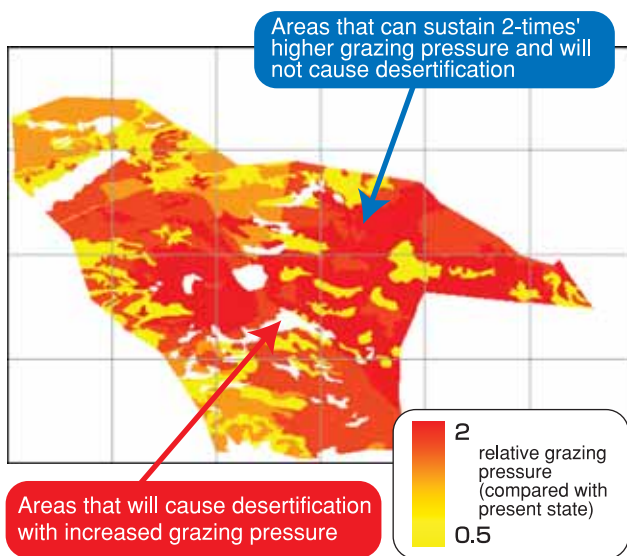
Areas that can sustain 2-times' higher grazing pressure and will not cause desertification

2
relative grazing pressure (compared with present state)
0.5

Areas that will cause desertification with increased grazing pressure